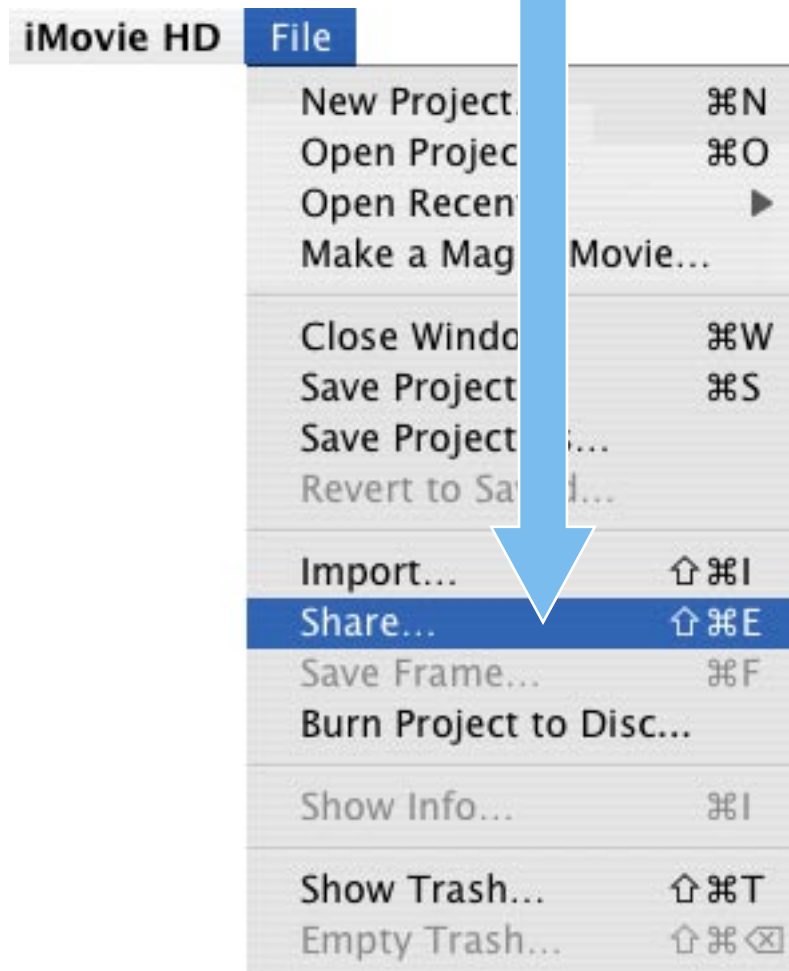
iMovie HD File

New Project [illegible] ⌘N
Open Projec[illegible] ⌘O
Open Recen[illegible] ▶
Make a Mag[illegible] Movie…

Close Windo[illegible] ⌘W
Save Project ⌘S
Save Project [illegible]…
Revert to Sa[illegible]…

Import… ⇧⌘I
Share… ⇧⌘E
Save Frame… ⌘F
Burn Project to Disc…

Show Info… ⌘I

Show Trash… ⇧⌘T
Empty Trash… ⇧⌘⌫